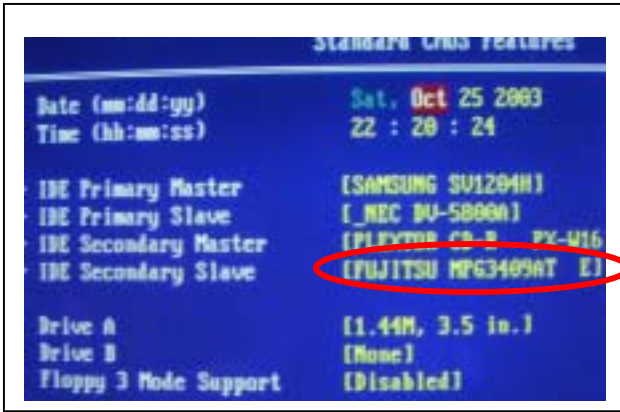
Standard CMOS Features

Date (mm:dd:yy) Sat, Oct 25 2003
Time (hh:mm:ss) 22 : 20 : 24

IDE Primary Master [SAMSUNG SV1204H]
IDE Primary Slave [_NEC DV-5800A]
IDE Secondary Master [PLEXTOR CD-R PX-W16
IDE Secondary Slave [FUJITSU MPG3409AT E]

Drive A [1.44M, 3.5 in.]
Drive B [None]
Floppy 3 Mode Support [Disabled]